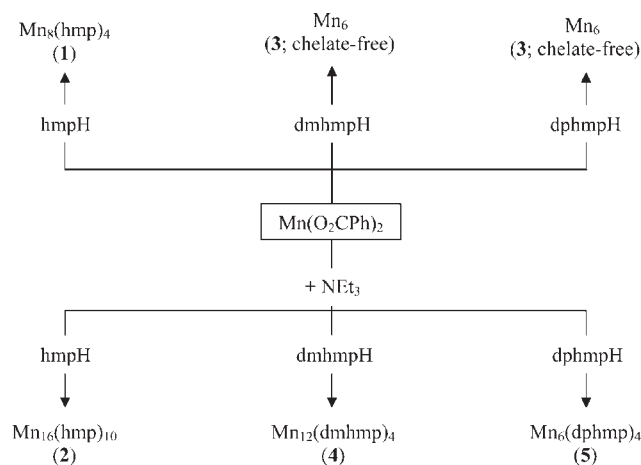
$Mn_8(hmp)_4$
(**1**)

$Mn_6$
(**3**; chelate-free)

$Mn_6$
(**3**; chelate-free)

hmpH

dmhmpH

dphmpH

$Mn(O_2CPh)_2$

+ $NEt_3$

hmpH

dmhmpH

dphmpH

$Mn_{16}(hmp)_{10}$
(**2**)

$Mn_{12}(dmhmp)_4$
(**4**)

$Mn_6(dphmp)_4$
(**5**)